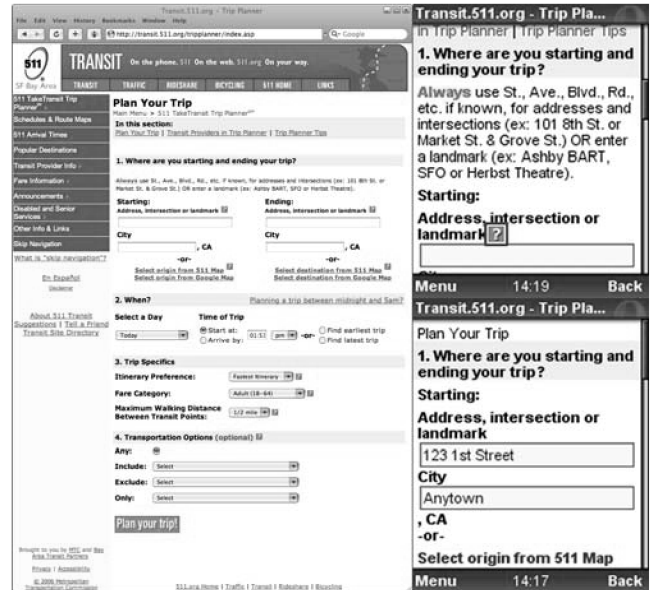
Transit.511.org - Trip Planner

File Edit View History Bookmarks Window Help

http://transit.511.org/tripplanner/index.asp

Google

511 SF Bay Area

TRANSIT On the phone. 511 On the web. 511.org On your way.

TRANSIT TRAFFIC RIDESHARE BICYCLING 511 HOME LINKS

511 TakeTransit Trip Planner

Schedules & Route Maps

511 Arrival Times

Popular Destinations

Transit Provider Info

Fare Information

Announcements

Disabled and Senior Services

Other Info & Links

Skip Navigation

What is "skip navigation"?

En Español

About 511 Transit
Suggestions | Tell a Friend
Transit Site Directory

Plan Your Trip

Main Menu > 511 TakeTransit Trip Planner

In this section:
Plan Your Trip | Transit Providers in Trip Planner | Trip Planner Tips

1. Where are you starting and ending your trip?

Always use St., Ave., Blvd., Rd., etc. if known, for addresses and intersections (ex: 101 8th St. or Market St. & Grove St.) OR enter a landmark (ex: Ashby BART, SFO or Herbst Theatre).

Starting:
Address, intersection or landmark

City
, CA
-or-
Select origin from 511 Map
Select origin from Google Map

Ending:
Address, intersection or landmark

City
, CA
-or-
Select destination from 511 Map
Select destination from Google Map

2. When?

Planning a trip between midnight and 5am?

Select a Day
Today

Time of Trip
Start at: 01:51 pm -or- Find earliest trip
Arrive by: Find latest trip

3. Trip Specifics

Itinerary Preference: Fastest Itinerary

Fare Category: Adult (18-64)

Maximum Walking Distance Between Transit Points: 1/2 mile

4. Transportation Options (optional)

Any:
Include: Select
Exclude: Select
Only: Select

Plan your trip!

Brought to you by MTC and Bay Area Transit Partners

Privacy | Accessibility

© 2006 Metropolitan Transportation Commission

511.org Home | Traffic | Transit | Rideshare | Bicycling

Transit.511.org - Trip Pla...

in Trip Planner | Trip Planner Tips

1. Where are you starting and ending your trip?

Always use St., Ave., Blvd., Rd., etc. if known, for addresses and intersections (ex: 101 8th St. or Market St. & Grove St.) OR enter a landmark (ex: Ashby BART, SFO or Herbst Theatre).

Starting:

Address, intersection or landmark ?

Menu 14:19 Back

Transit.511.org - Trip Pla...

Plan Your Trip

1. Where are you starting and ending your trip?

Starting:

Address, intersection or landmark

123 1st Street

City

Anytown

, CA
-or-

Select origin from 511 Map

Menu 14:17 Back